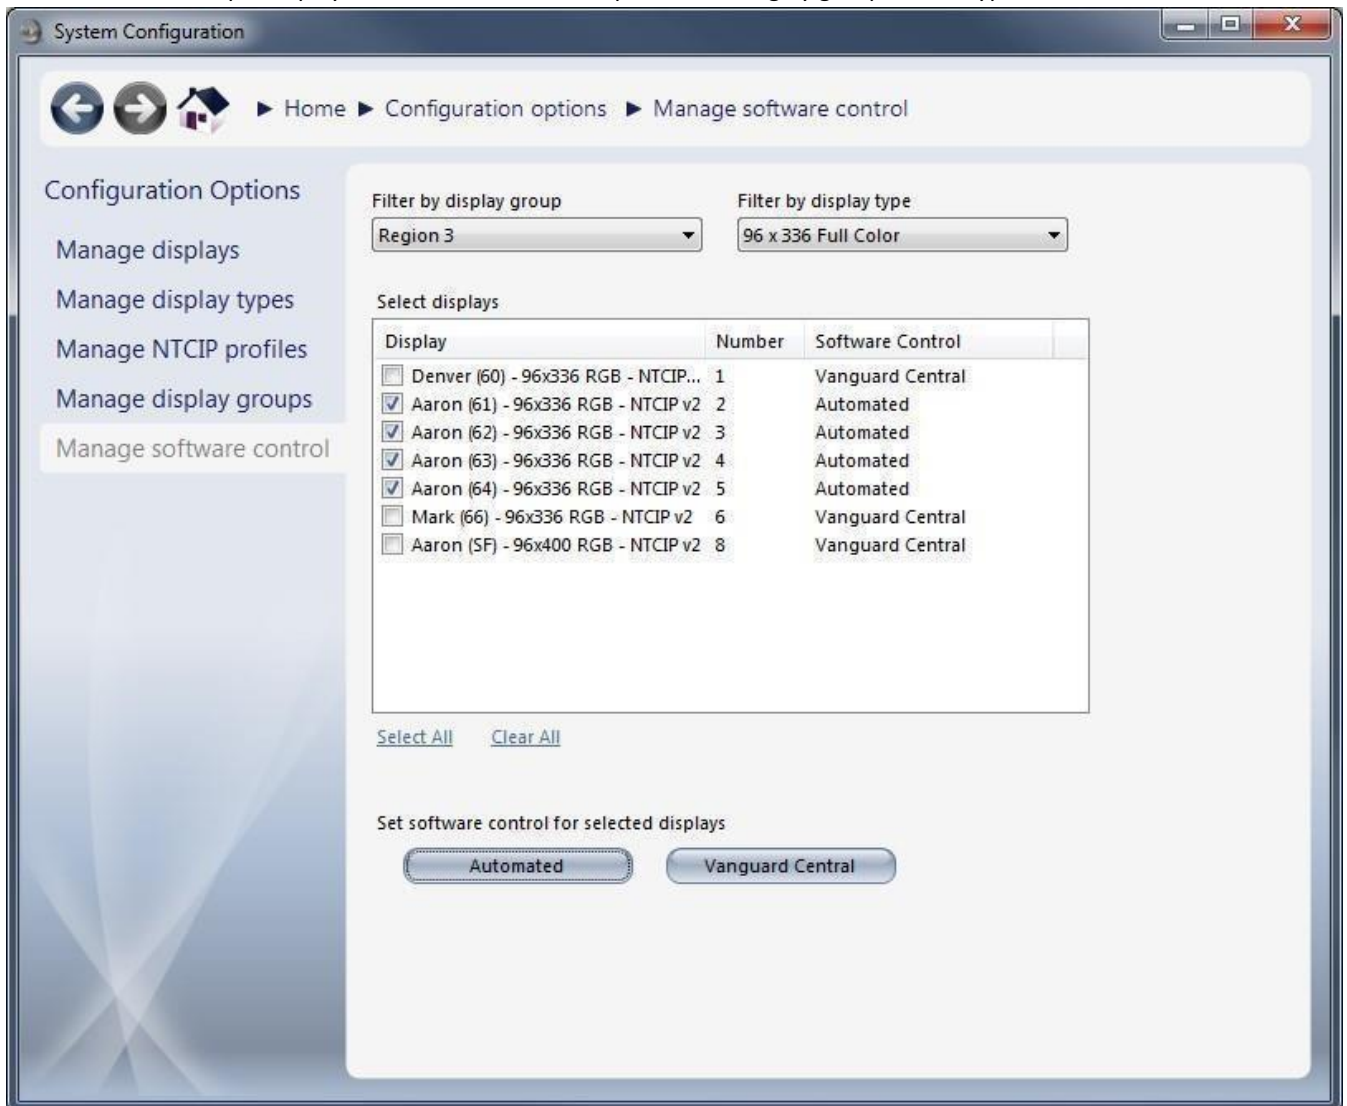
System Configuration

▶ Home ▶ Configuration options ▶ Manage software control

Configuration Options

Manage displays

Manage display types

Manage NTCIP profiles

Manage display groups

Manage software control

Filter by display group

Region 3

Filter by display type

96 x 336 Full Color

Select displays

| Display | Number | Software Control |
|---|---|---|
| Denver (60) - 96x336 RGB - NTCIP... | 1 | Vanguard Central |
| Aaron (61) - 96x336 RGB - NTCIP v2 | 2 | Automated |
| Aaron (62) - 96x336 RGB - NTCIP v2 | 3 | Automated |
| Aaron (63) - 96x336 RGB - NTCIP v2 | 4 | Automated |
| Aaron (64) - 96x336 RGB - NTCIP v2 | 5 | Automated |
| Mark (66) - 96x336 RGB - NTCIP v2 | 6 | Vanguard Central |
| Aaron (SF) - 96x400 RGB - NTCIP v2 | 8 | Vanguard Central |

Select All Clear All

Set software control for selected displays

Automated

Vanguard Central